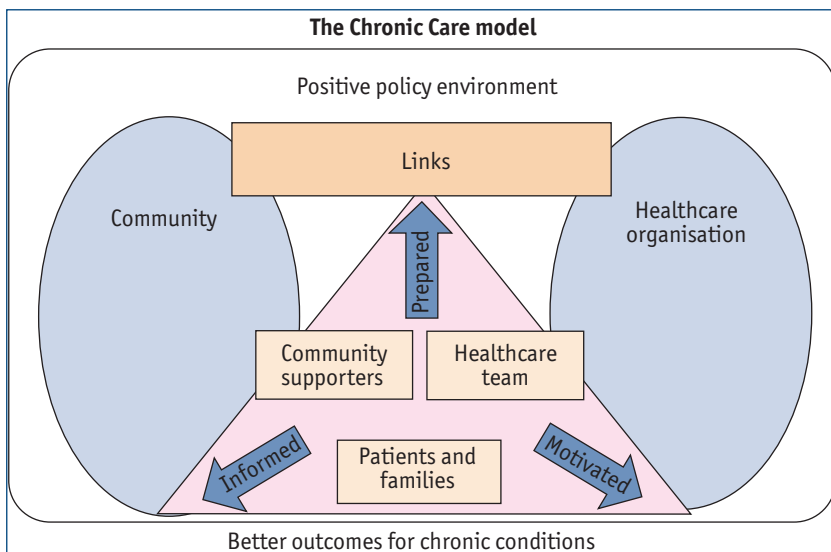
The Chronic Care model

Positive policy environment

Links

Community

Healthcare organisation

Prepared

Community supporters

Healthcare team

Informed

Patients and families

Motivated

Better outcomes for chronic conditions